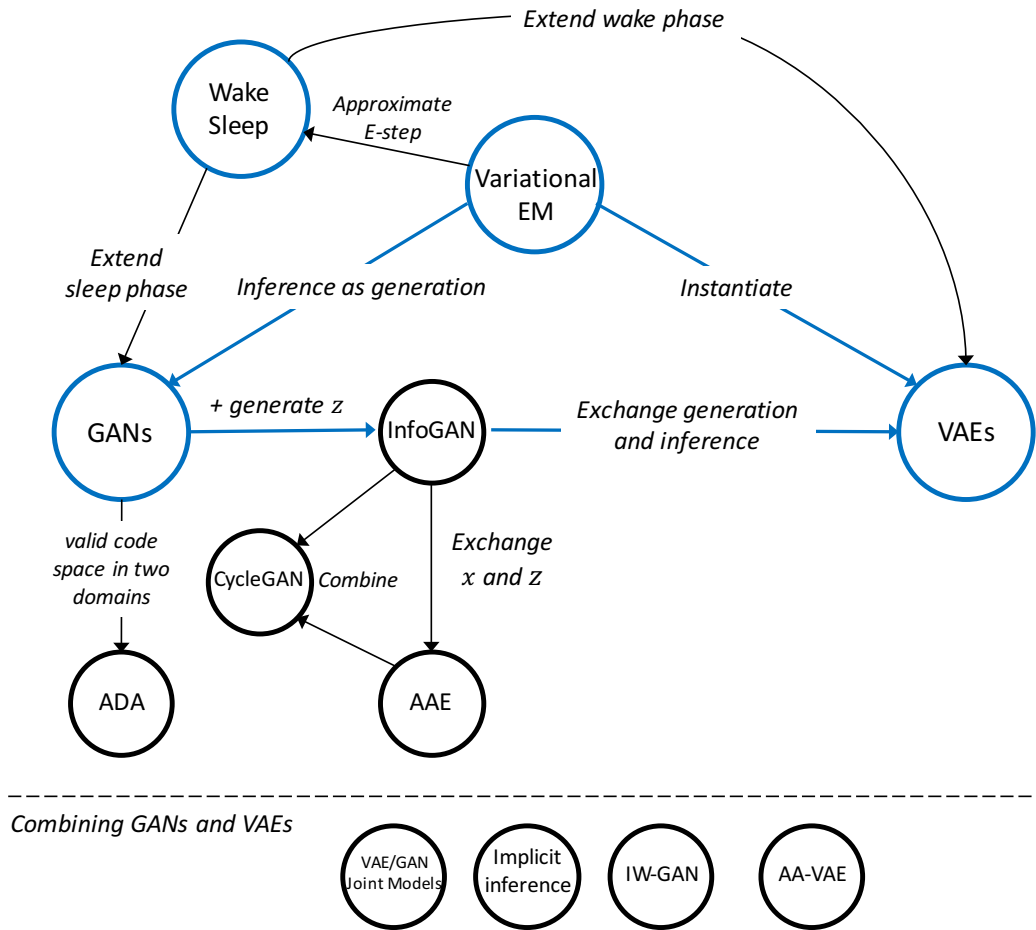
Extend wake phase

Wake Sleep

Approximate E-step

Variational EM

Extend sleep phase

Inference as generation

Instantiate

GANs

+ generate $z$

InfoGAN

Exchange generation and inference

VAEs

valid code space in two domains

CycleGAN

Combine

Exchange $x$ and $z$

ADA

AAE

Combining GANs and VAEs

VAE/GAN Joint Models

Implicit inference

IW-GAN

AA-VAE